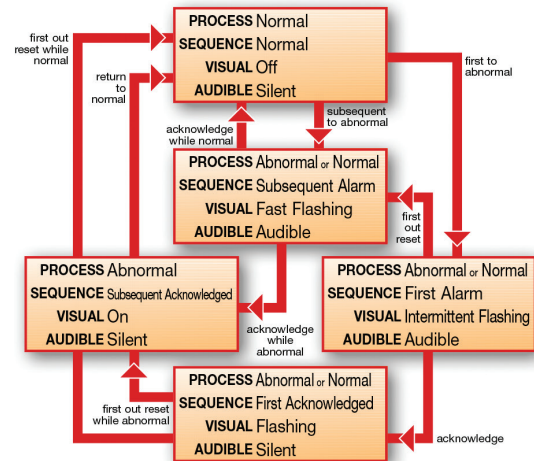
PROCESS Normal
SEQUENCE Normal
VISUAL Off
AUDIBLE Silent

first out reset while normal

return to normal

first to abnormal

subsequent to abnormal

acknowledge while normal

PROCESS Abnormal or Normal
SEQUENCE Subsequent Alarm
VISUAL Fast Flashing
AUDIBLE Audible

first out reset

PROCESS Abnormal
SEQUENCE Subsequent Acknowledged
VISUAL On
AUDIBLE Silent

acknowledge while abnormal

PROCESS Abnormal or Normal
SEQUENCE First Alarm
VISUAL Intermittent Flashing
AUDIBLE Audible

first out reset while abnormal

PROCESS Abnormal or Normal
SEQUENCE First Acknowledged
VISUAL Flashing
AUDIBLE Silent

acknowledge